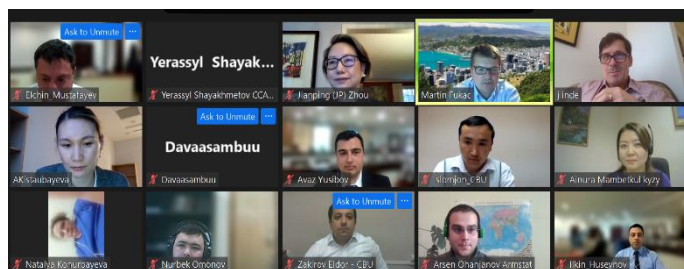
Ask to Unmute
Elchin Mustafayev
Yerassyl Shayak...
Yerassyl Shayakhmetov CCA...
Jianping (JP) Zhou
Martin Fukac
Linde
AKistaubayeva
Ask to Unmute
Davaasambuu
Davaasambuu
Avaz Yusibov
Islomjon_CBU
Ainura Mambetkul kyzy
Natalya Konurbayeva
Nurbek Omonov
Ask to Unmute
Zakirov Eldor - CBU
Arsen Ohanjanov Armstat
Ilkin_Huseynov